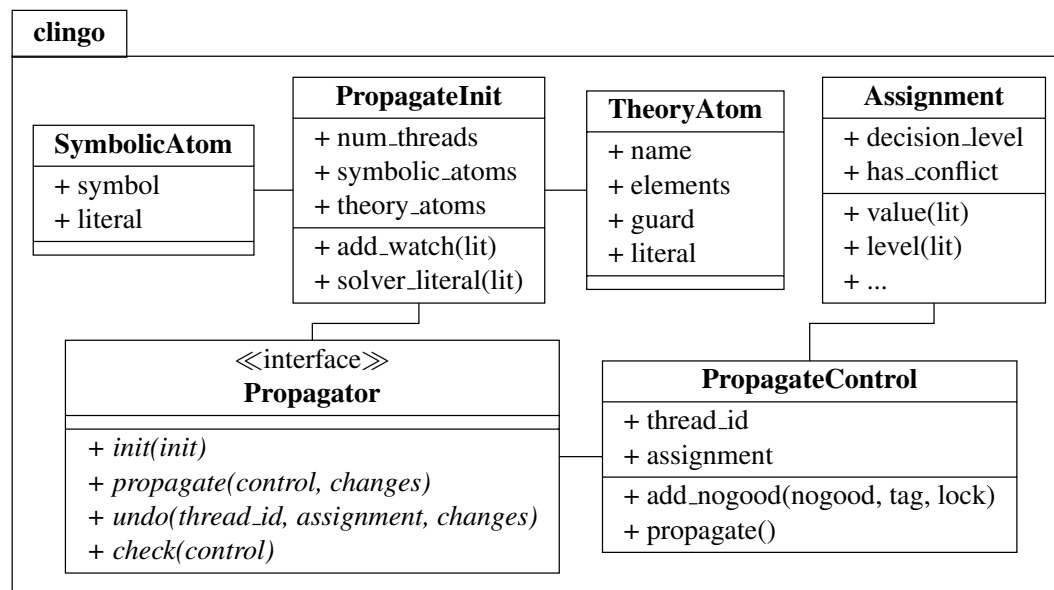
clingo

SymbolicAtom
+ symbol
+ literal

PropagateInit
+ num_threads
+ symbolic_atoms
+ theory_atoms
+ add_watch(lit)
+ solver_literal(lit)

TheoryAtom
+ name
+ elements
+ guard
+ literal

Assignment
+ decision_level
+ has_conflict
+ value(lit)
+ level(lit)
+ ...

≪interface≫
Propagator
+ init(init)
+ propagate(control, changes)
+ undo(thread_id, assignment, changes)
+ check(control)

PropagateControl
+ thread_id
+ assignment
+ add_nogood(nogood, tag, lock)
+ propagate()